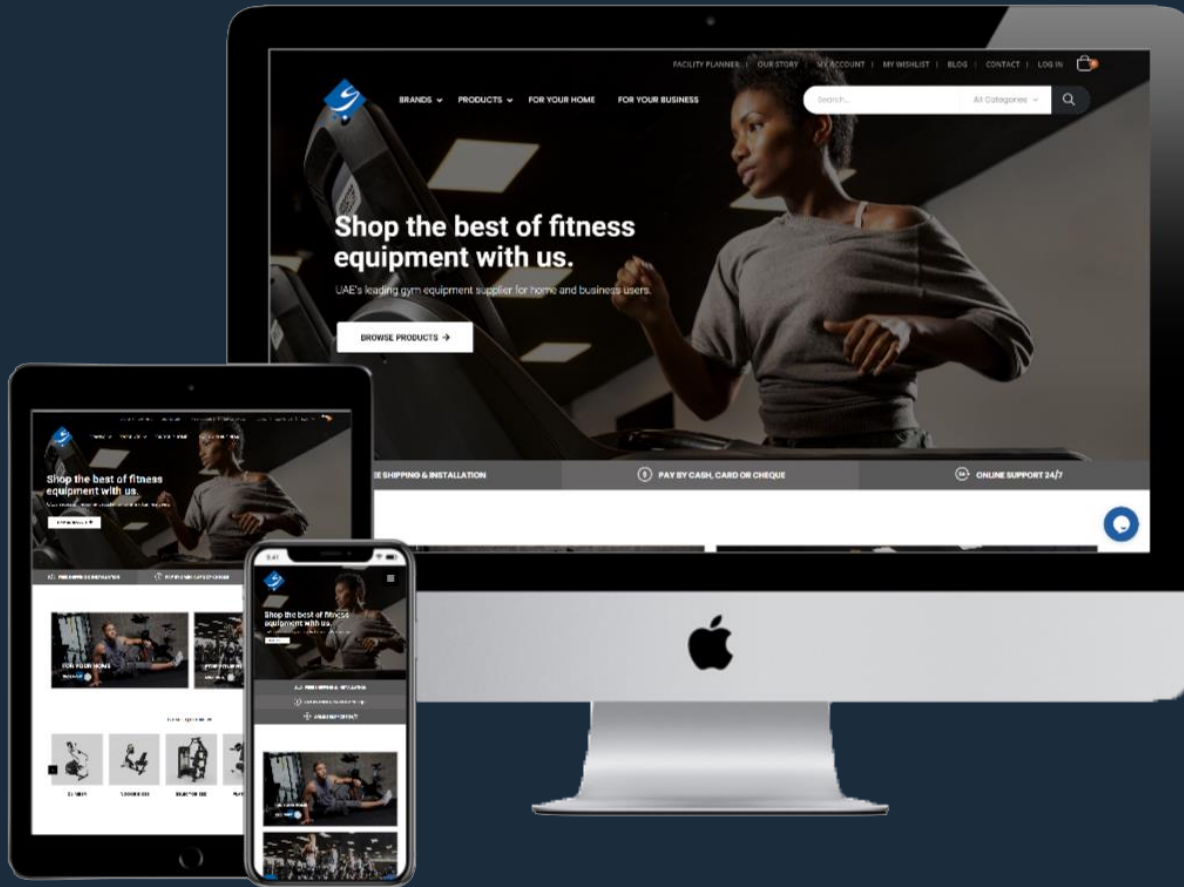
FACILITY PLANNER | OUR STORY | MY ACCOUNT | MY WISHLIST | BLOG | CONTACT | LOG IN

BRANDS PRODUCTS FOR YOUR HOME FOR YOUR BUSINESS

Search... All Categories

Shop the best of fitness equipment with us.

UAE's leading gym equipment supplier for home and business users.

BROWSE PRODUCTS →

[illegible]E SHIPPING & INSTALLATION

PAY BY CASH, CARD OR CHEQUE

ONLINE SUPPORT 24/7

Shop the best of fitness equipment with us.

FOR YOUR HOME

Shop the best of fitness equipment with us.

9:41